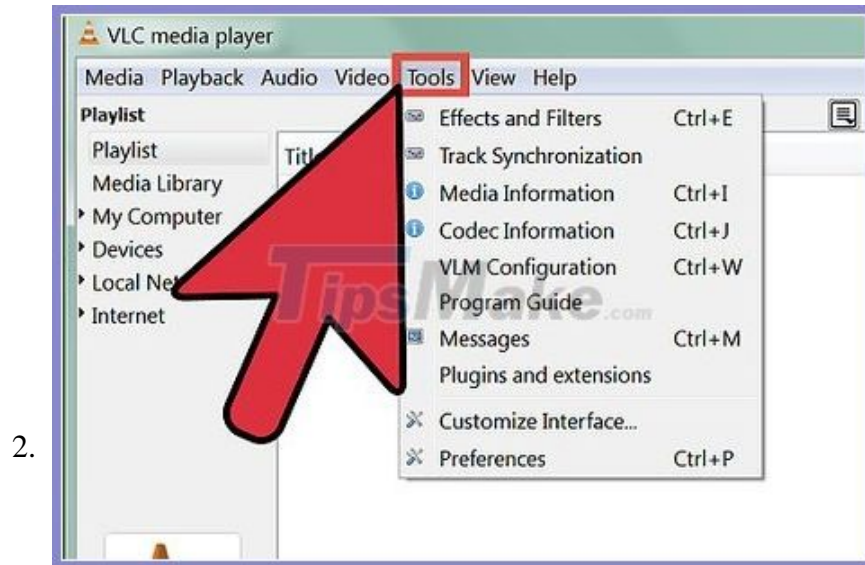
2.

VLC media player

Media Playback Audio Video Tools View Help

Playlist

Playlist
Media Library
My Computer
Devices
Local Ne
Internet

Titl

Effects and Filters Ctrl+E
Track Synchronization
Media Information Ctrl+I
Codec Information Ctrl+J
VLM Configuration Ctrl+W
Program Guide
Messages Ctrl+M
Plugins and extensions
Customize Interface...
Preferences Ctrl+P

TipsMake.com